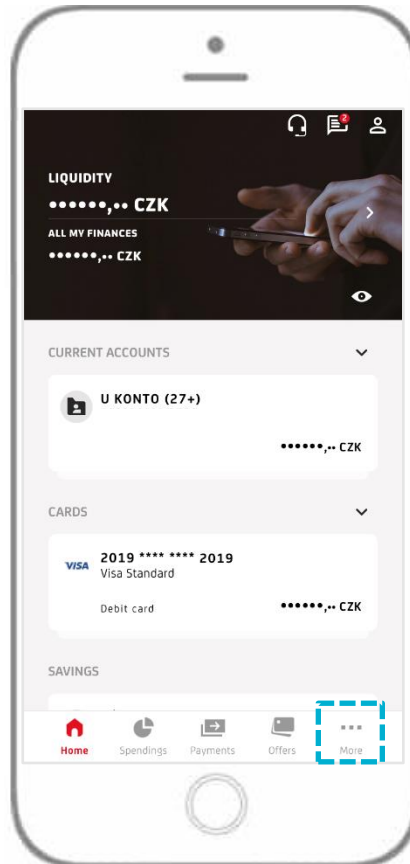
2

LIQUIDITY

••••••,•• CZK

ALL MY FINANCES

••••••,•• CZK

CURRENT ACCOUNTS

U KONTO (27+)

••••••,•• CZK

CARDS

VISA

2019 **** **** 2019

Visa Standard

Debit card

••••••,•• CZK

SAVINGS

Home

Spendings

Payments

Offers

More